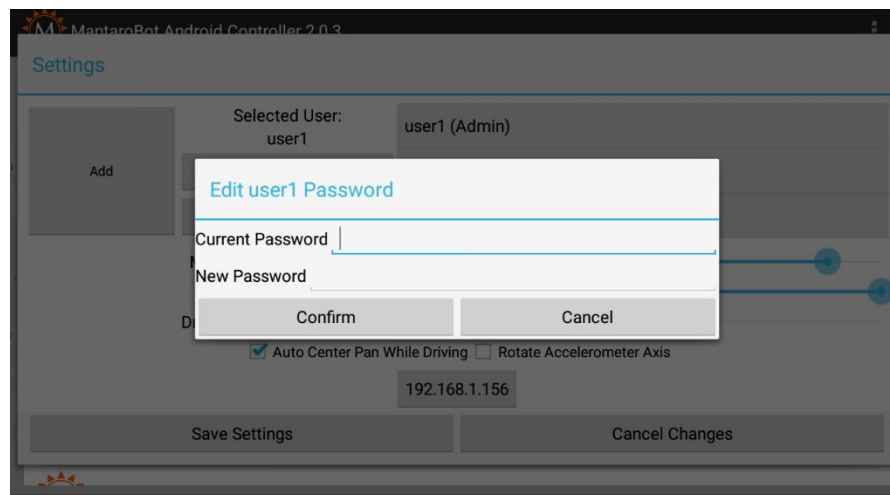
MantaroBot Android Controller 2.0.3

Settings

Add

Selected User:
user1

user1 (Admin)

Edit user1 Password

Current Password

New Password

Confirm

Cancel

Auto Center Pan While Driving

Rotate Accelerometer Axis

192.168.1.156

Save Settings

Cancel Changes